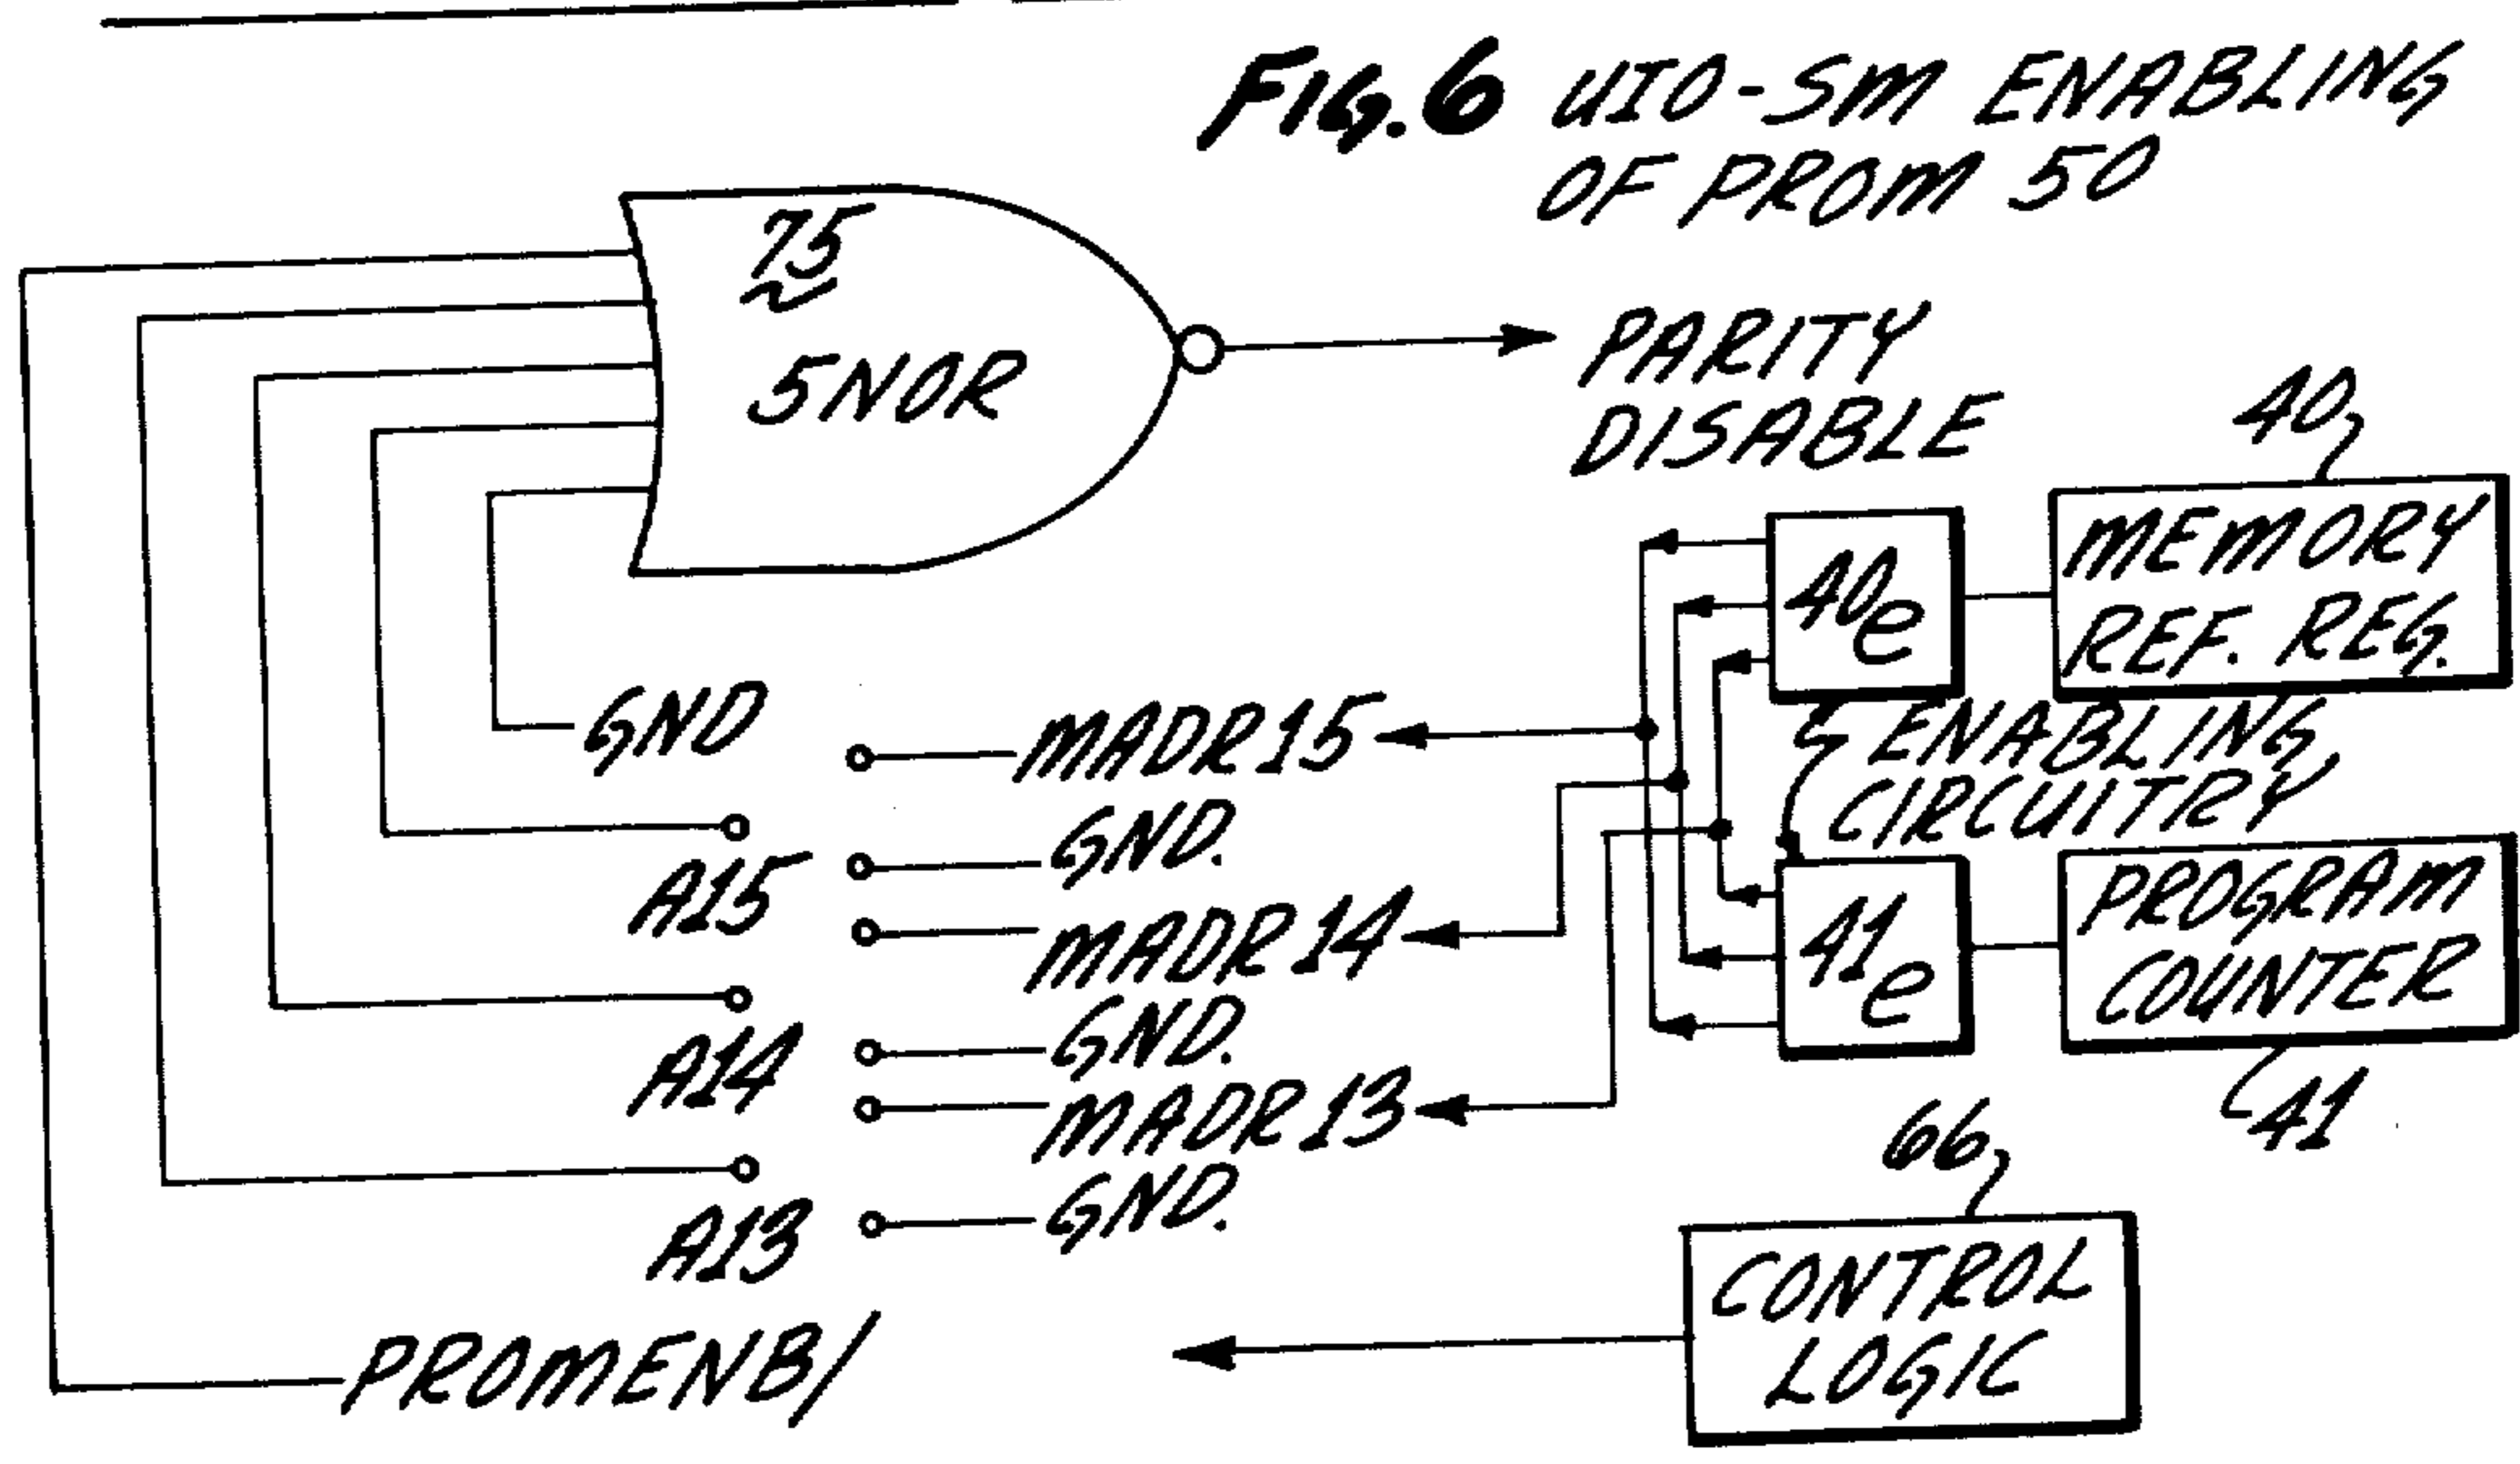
FIG.6 UIO-SM ENABLING OF PROM 50

75

5NOR

PARITY DISABLE

40

MEMORY REF. REG.

$40_e$

GND

MADR15

ENABLING CIRCUITRY

GND.

A15

MADR14

$41_e$

PROGRAM COUNTER

A14

GND.

MADR13

41

66

A13

GND.

CONTROL LOGIC

PROMENB/